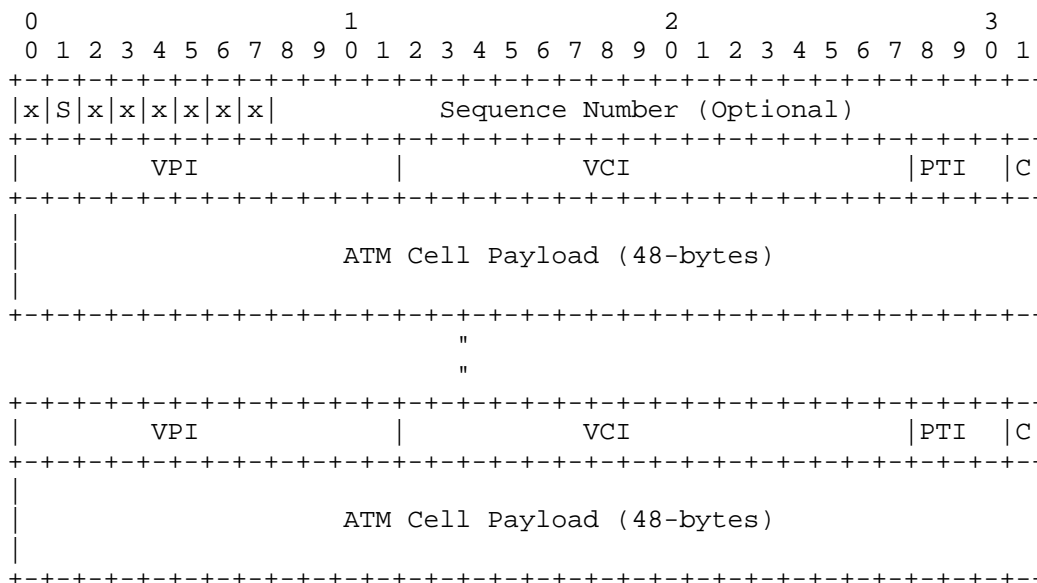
```
 0                   1                   2                   3
 0 1 2 3 4 5 6 7 8 9 0 1 2 3 4 5 6 7 8 9 0 1 2 3 4 5 6 7 8 9 0 1
+-+-+-+-+-+-+-+-+-+-+-+-+-+-+-+-+-+-+-+-+-+-+-+-+-+-+-+-+-+-+-+-
|x|S|x|x|x|x|x|x|       Sequence Number (Optional)
+-+-+-+-+-+-+-+-+-+-+-+-+-+-+-+-+-+-+-+-+-+-+-+-+-+-+-+-+-+-+-+-
|       VPI             |              VCI              |PTI  |C
+-+-+-+-+-+-+-+-+-+-+-+-+-+-+-+-+-+-+-+-+-+-+-+-+-+-+-+-+-+-+-+-
|
|               ATM Cell Payload (48-bytes)
|
+-+-+-+-+-+-+-+-+-+-+-+-+-+-+-+-+-+-+-+-+-+-+-+-+-+-+-+-+-+-+-+-
                            "
                            "
+-+-+-+-+-+-+-+-+-+-+-+-+-+-+-+-+-+-+-+-+-+-+-+-+-+-+-+-+-+-+-+-
|       VPI             |              VCI              |PTI  |C
+-+-+-+-+-+-+-+-+-+-+-+-+-+-+-+-+-+-+-+-+-+-+-+-+-+-+-+-+-+-+-+-
|
|               ATM Cell Payload (48-bytes)
|
+-+-+-+-+-+-+-+-+-+-+-+-+-+-+-+-+-+-+-+-+-+-+-+-+-+-+-+-+-+-+-+-
```